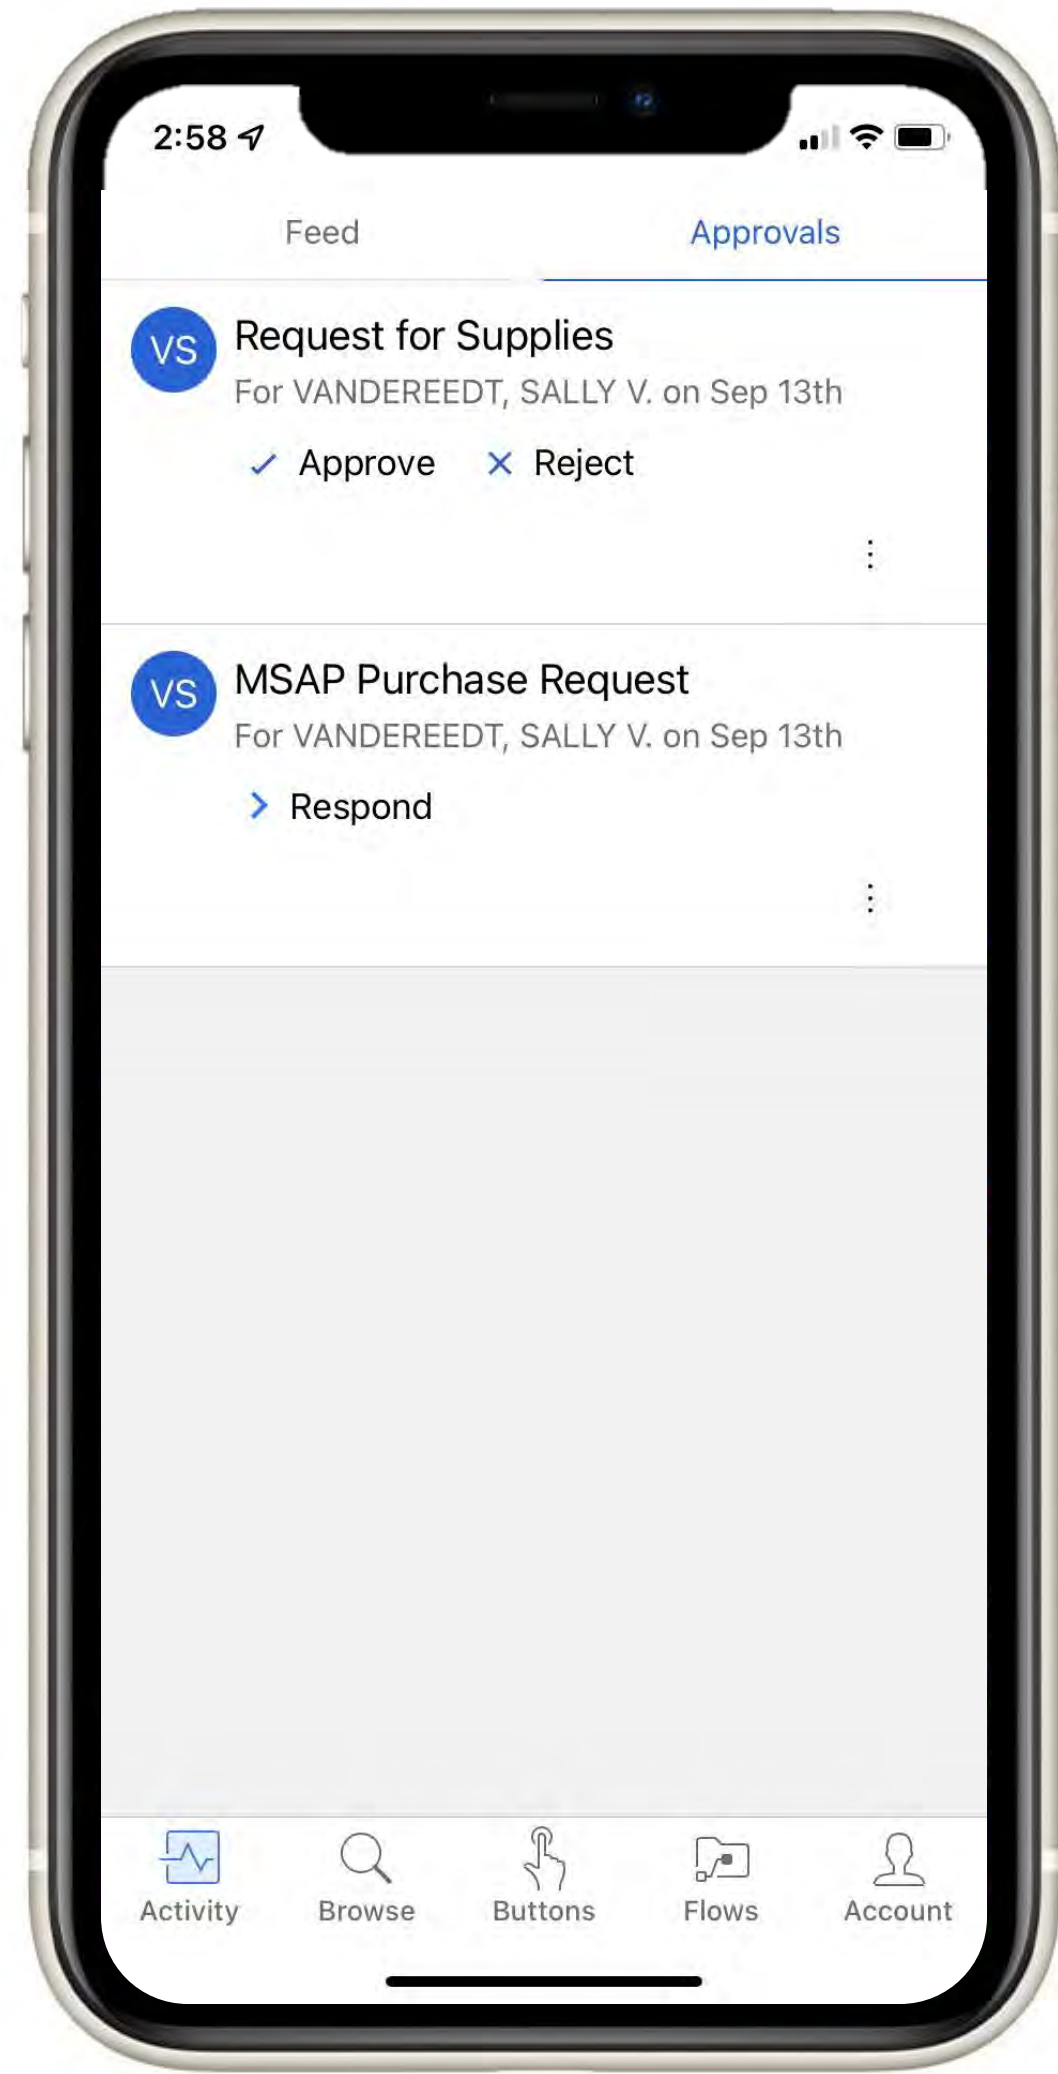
2:58

Feed

Approvals

VS

Request for Supplies

For VANDEREEDT, SALLY V. on Sep 13th

✓ Approve

✕ Reject

VS

MSAP Purchase Request

For VANDEREEDT, SALLY V. on Sep 13th

> Respond

Activity

Browse

Buttons

Flows

Account